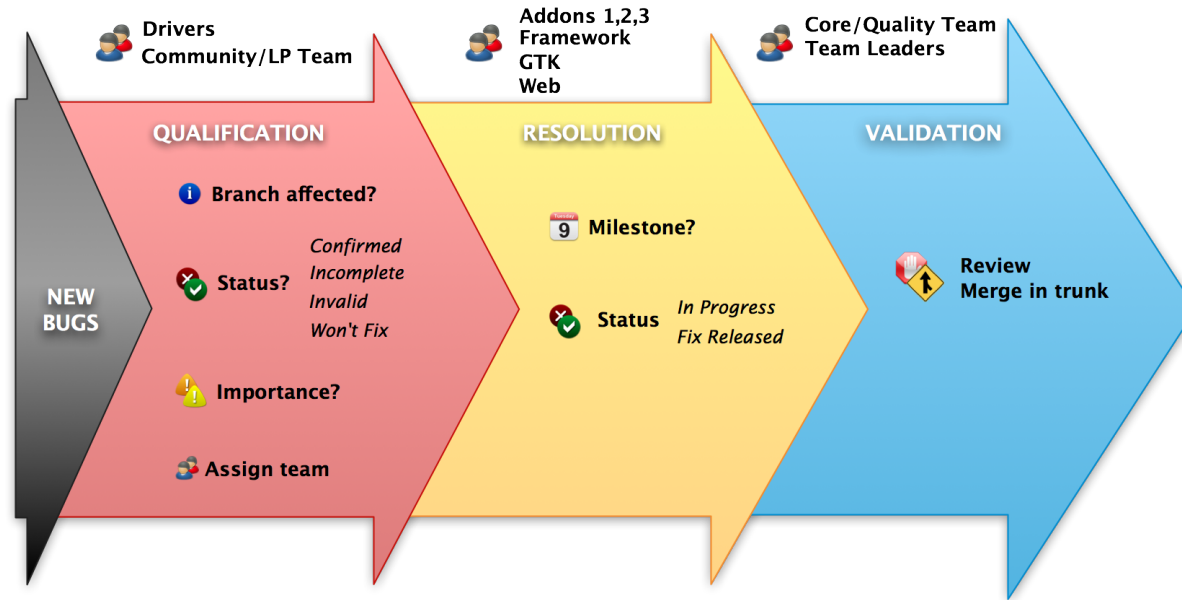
Drivers
Community/LP Team

Addons 1,2,3
Framework
GTK
Web

Core/Quality Team
Team Leaders

NEW BUGS

QUALIFICATION

Branch affected?

Status?

Confirmed
Incomplete
Invalid
Won't Fix

Importance?

Assign team

RESOLUTION

9 Milestone?

Status

In Progress
Fix Released

VALIDATION

Review
Merge in trunk